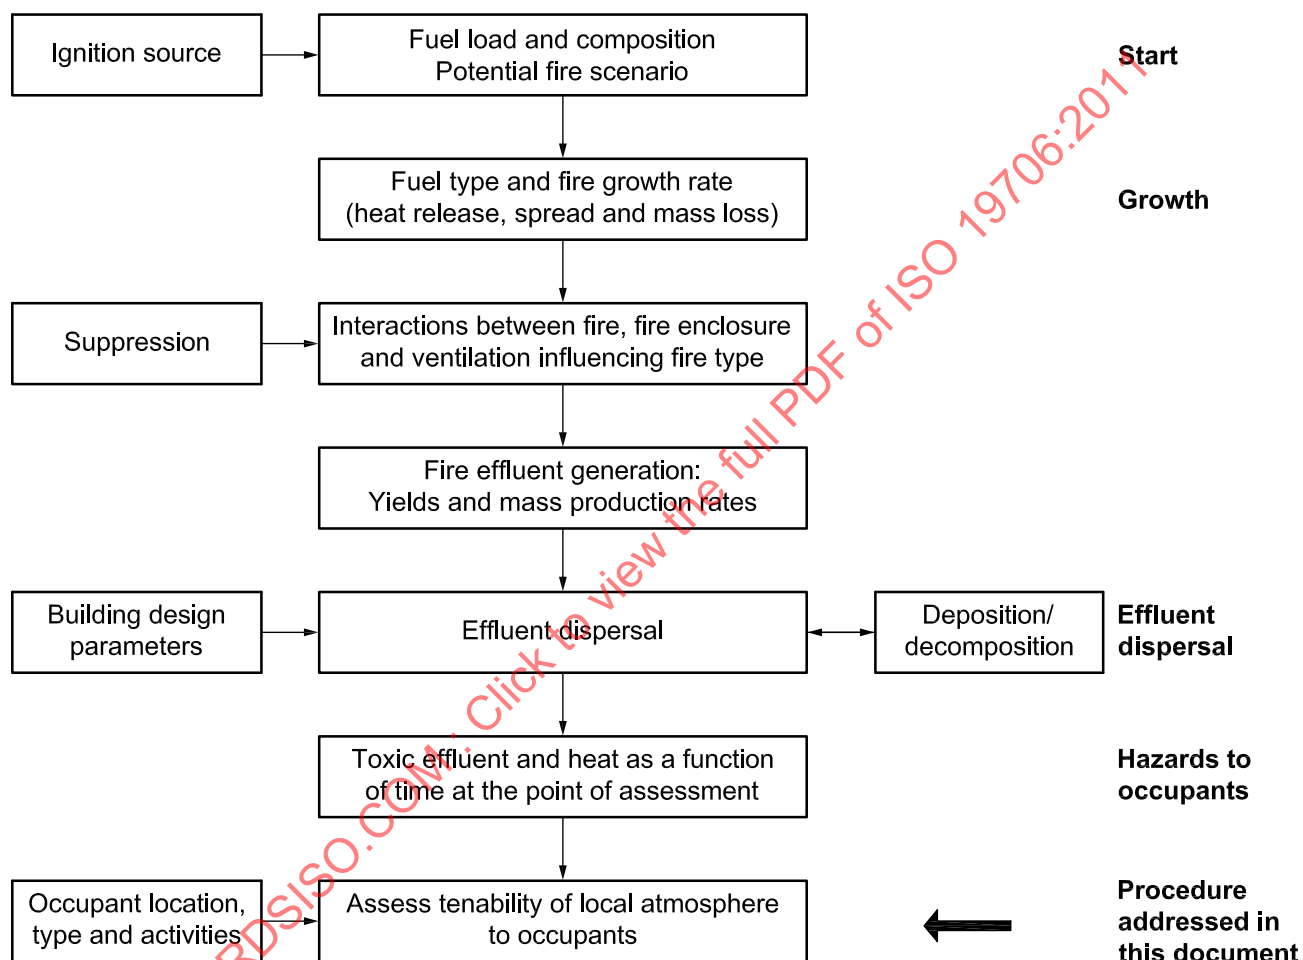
Ignition source

Fuel load and composition
Potential fire scenario

Start

Fuel type and fire growth rate
(heat release, spread and mass loss)

Growth

Suppression

Interactions between fire, fire enclosure and ventilation influencing fire type

Fire effluent generation:
Yields and mass production rates

Building design parameters

Effluent dispersal

Deposition/ decomposition

Effluent dispersal

Toxic effluent and heat as a function of time at the point of assessment

Hazards to occupants

Occupant location, type and activities

Assess tenability of local atmosphere to occupants

Procedure addressed in this document

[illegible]RDSISO.COM : Click to view the full PDF of ISO 19706:2011